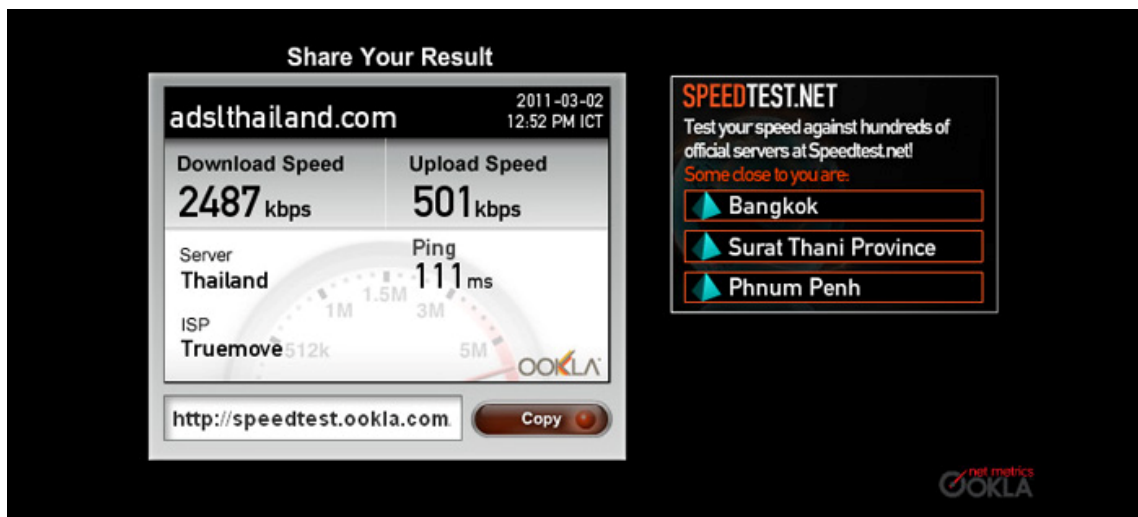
Share Your Result

adslthailand.com

2011-03-02
12:52 PM ICT

Download Speed
2487 kbps

Upload Speed
501 kbps

Server
Thailand

Ping
111 ms

ISP
Truemove

512k 1M 1.5M 3M 5M

OOKLA

http://speedtest.ookla.com

Copy

SPEEDTEST.NET
Test your speed against hundreds of official servers at Speedtest.net!
Some close to you are:
Bangkok
Surat Thani Province
Phnum Penh

net metrics
OOKLA